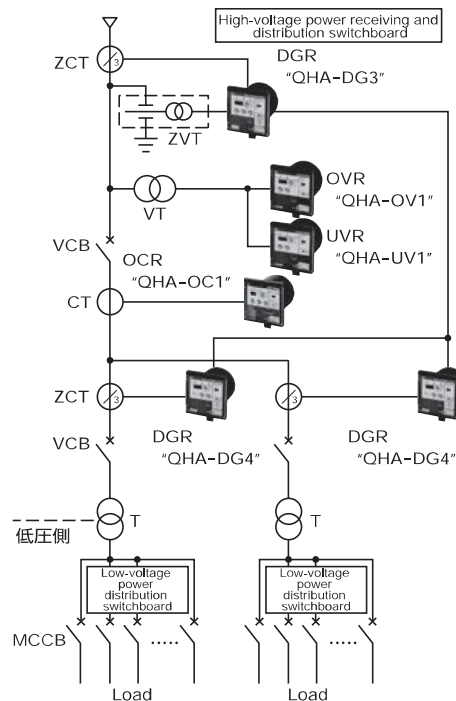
High-voltage power receiving and distribution switchboard

ZCT
3
DGR
"QHA-DG3"
ZVT
VT
OVR
"QHA-OV1"
UVR
"QHA-UV1"
VCB
OCR
"QHA-OC1"
CT
ZCT
3
3
VCB
DGR
"QHA-DG4"
DGR
"QHA-DG4"
T
T
低圧側
Low-voltage power distribution switchboard
Low-voltage power distribution switchboard
MCCB
.....
.....
Load
Load